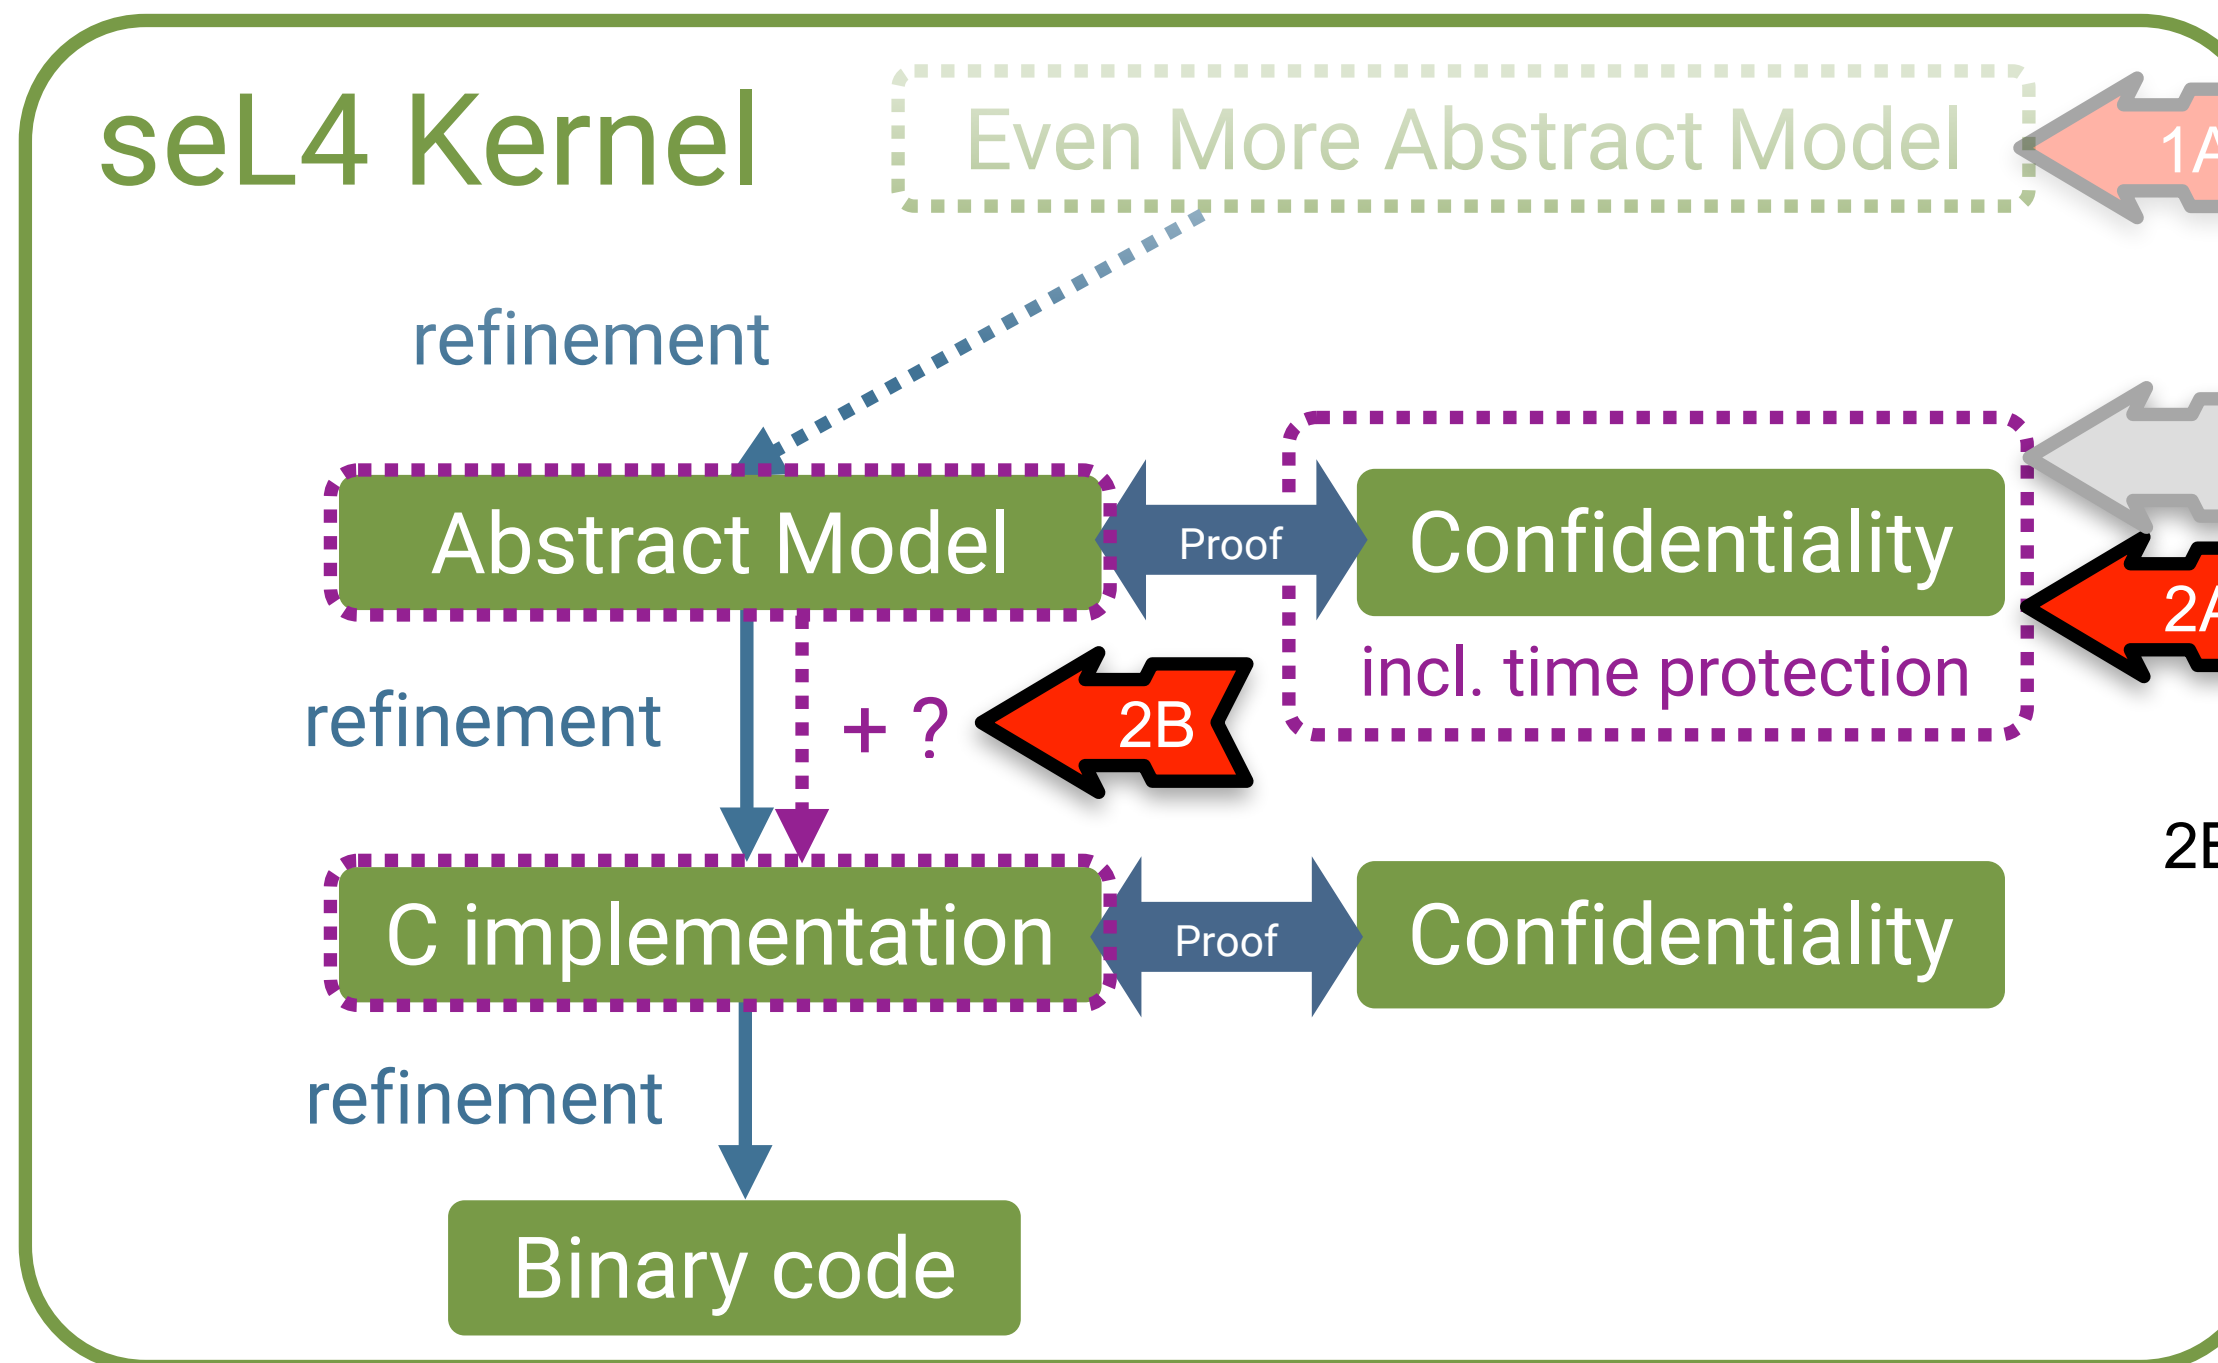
seL4 Kernel

Even More Abstract Model

1A

refinement

Abstract Model

Proof

Confidentiality

2A

incl. time protection

refinement

+ ?

2B

2B

C implementation

Proof

Confidentiality

refinement

Binary code